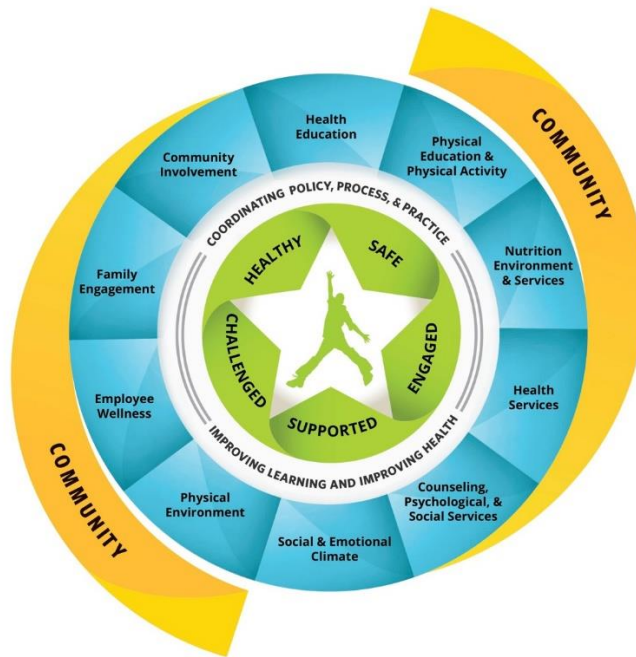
COMMUNITY

Health Education

Physical Education & Physical Activity

Nutrition Environment & Services

Health Services

Counseling, Psychological, & Social Services

Social & Emotional Climate

Physical Environment

Employee Wellness

Family Engagement

Community Involvement

COORDINATING POLICY, PROCESS, & PRACTICE

HEALTHY

SAFE

ENGAGED

SUPPORTED

CHALLENGED

IMPROVING LEARNING AND IMPROVING HEALTH

COMMUNITY